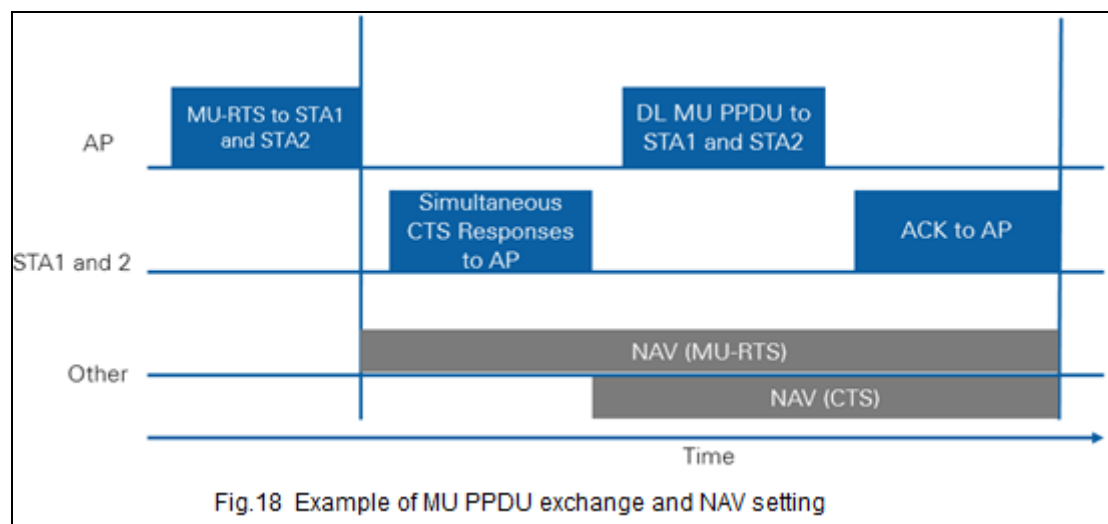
AP

MU-RTS to STA1 and STA2

DL MU PPDU to STA1 and STA2

STA1 and 2

Simultaneous CTS Responses to AP

ACK to AP

Other

NAV (MU-RTS)

NAV (CTS)

Time

Fig.18 Example of MU PPDU exchange and NAV setting